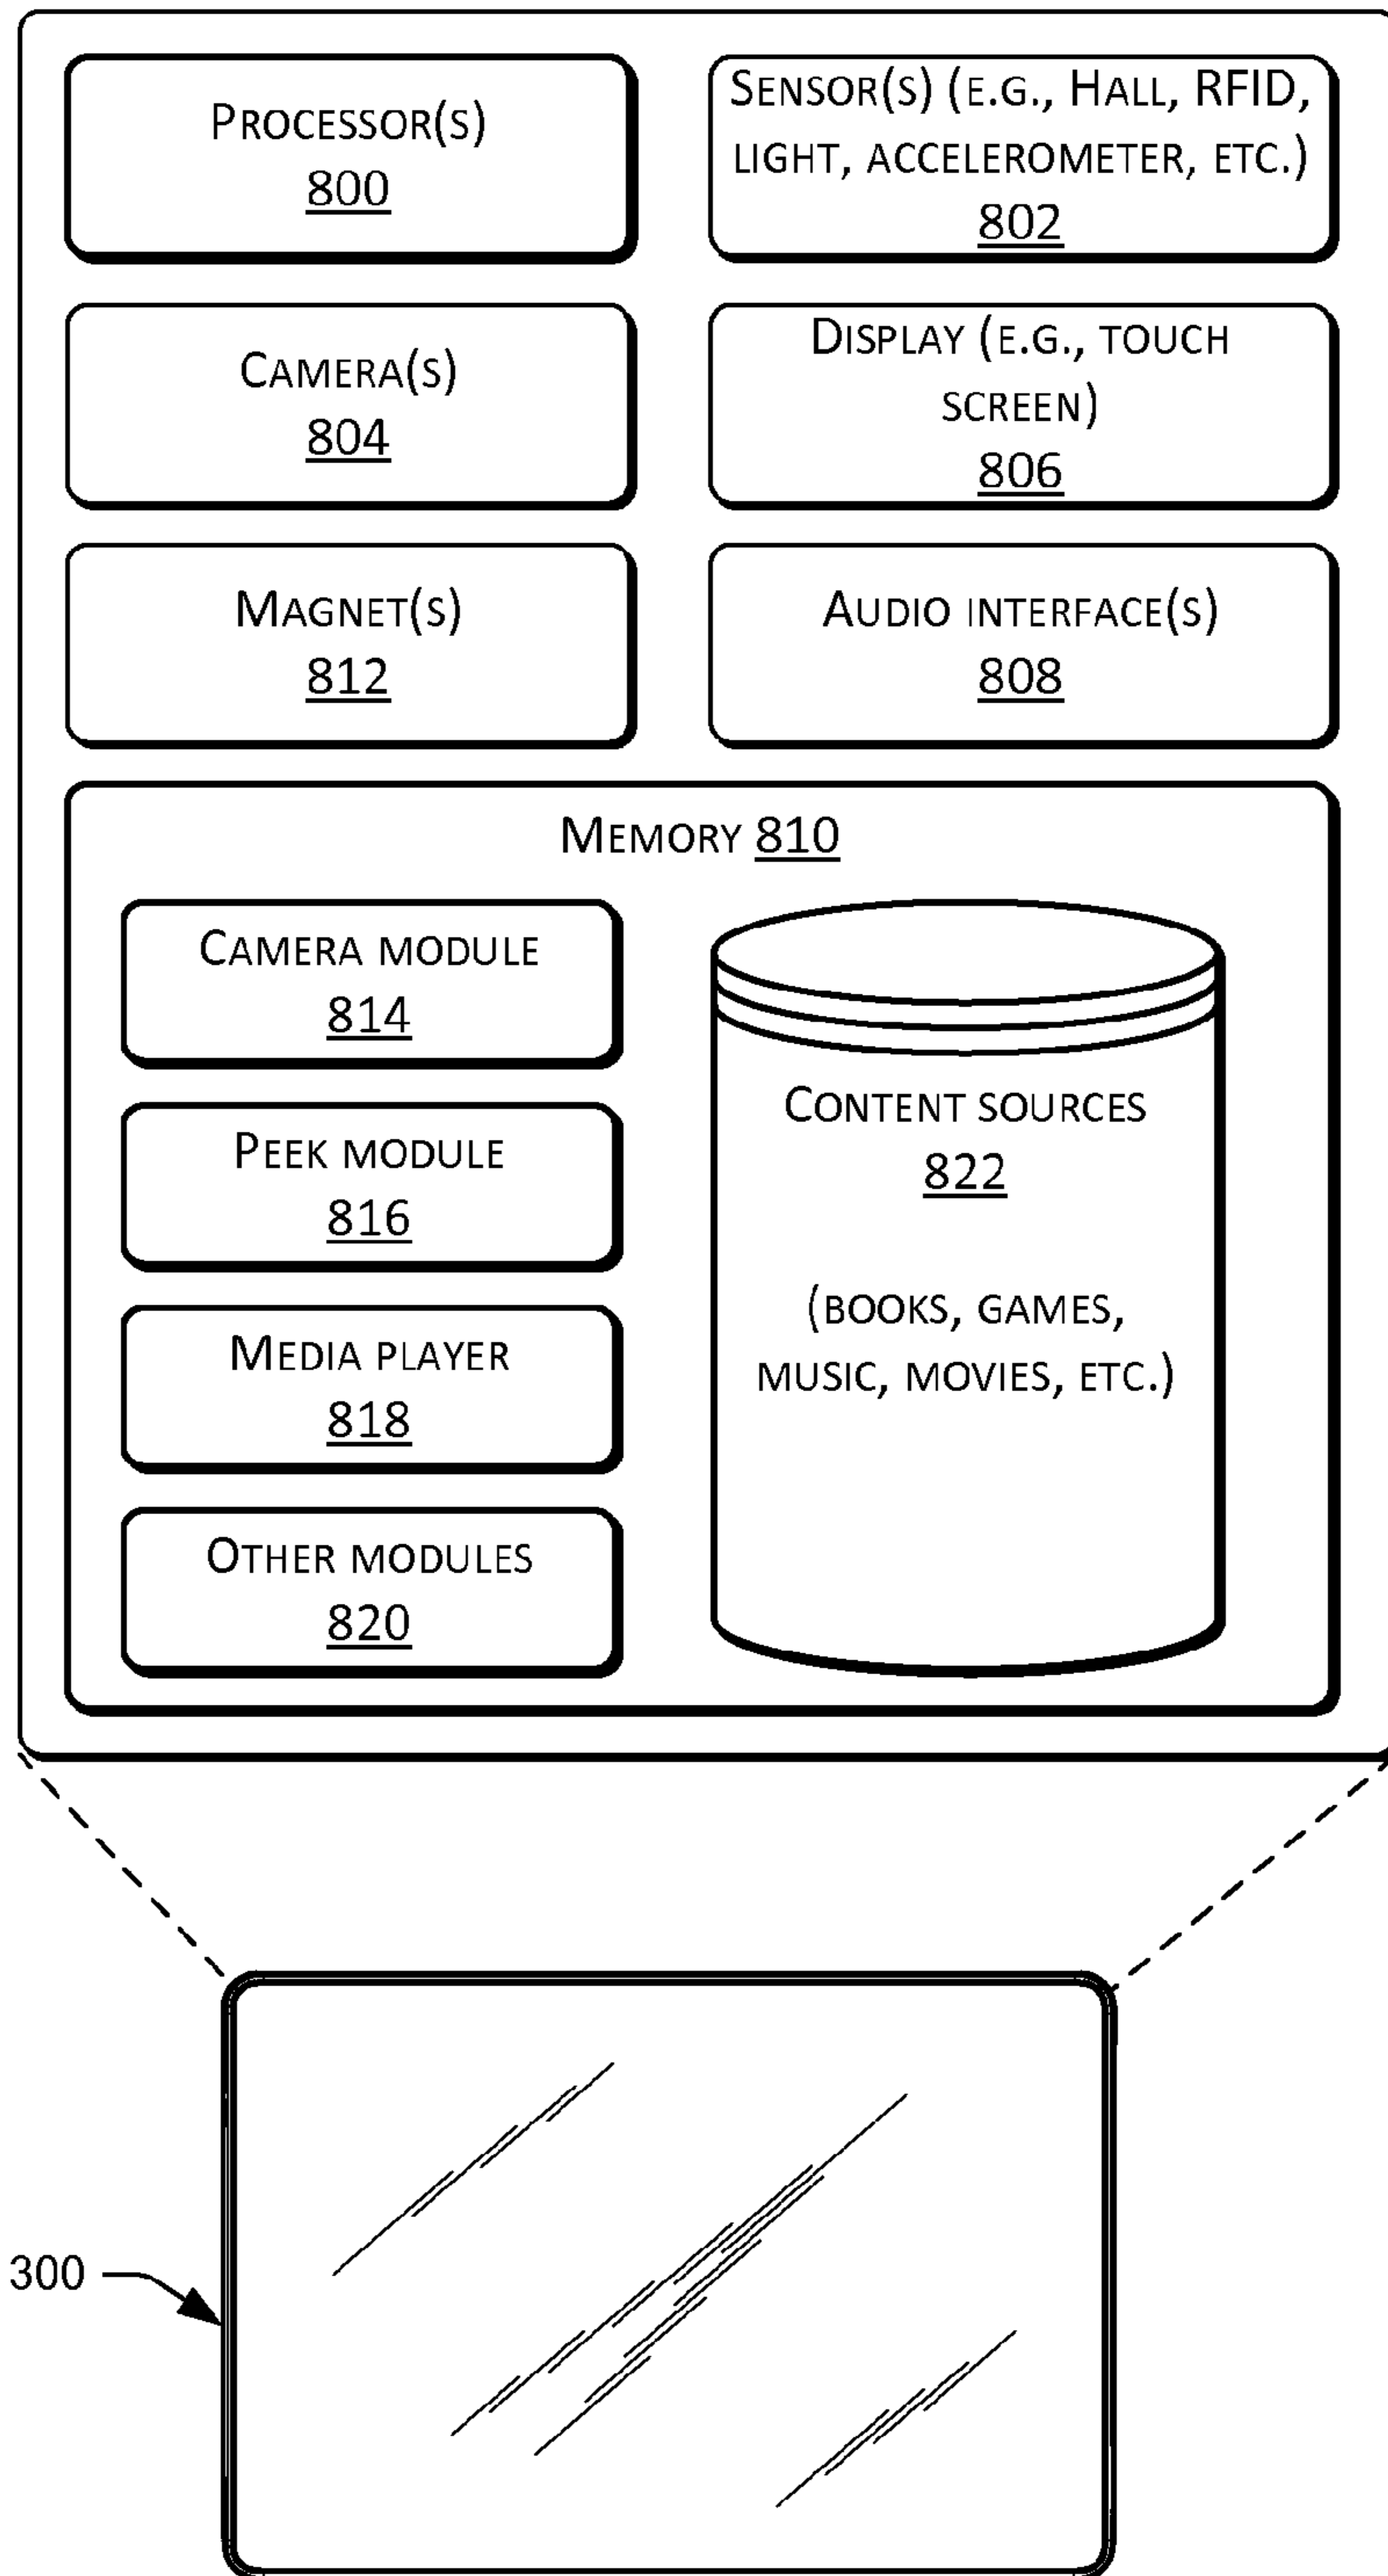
Processor(s)
800

Sensor(s) (e.g., Hall, RFID, light, accelerometer, etc.)
802

Camera(s)
804

Display (e.g., touch screen)
806

Magnet(s)
812

Audio interface(s)
808

Memory 810

Camera module
814

Peek module
816

Media player
818

Other modules
820

Content sources
822

(books, games, music, movies, etc.)

300